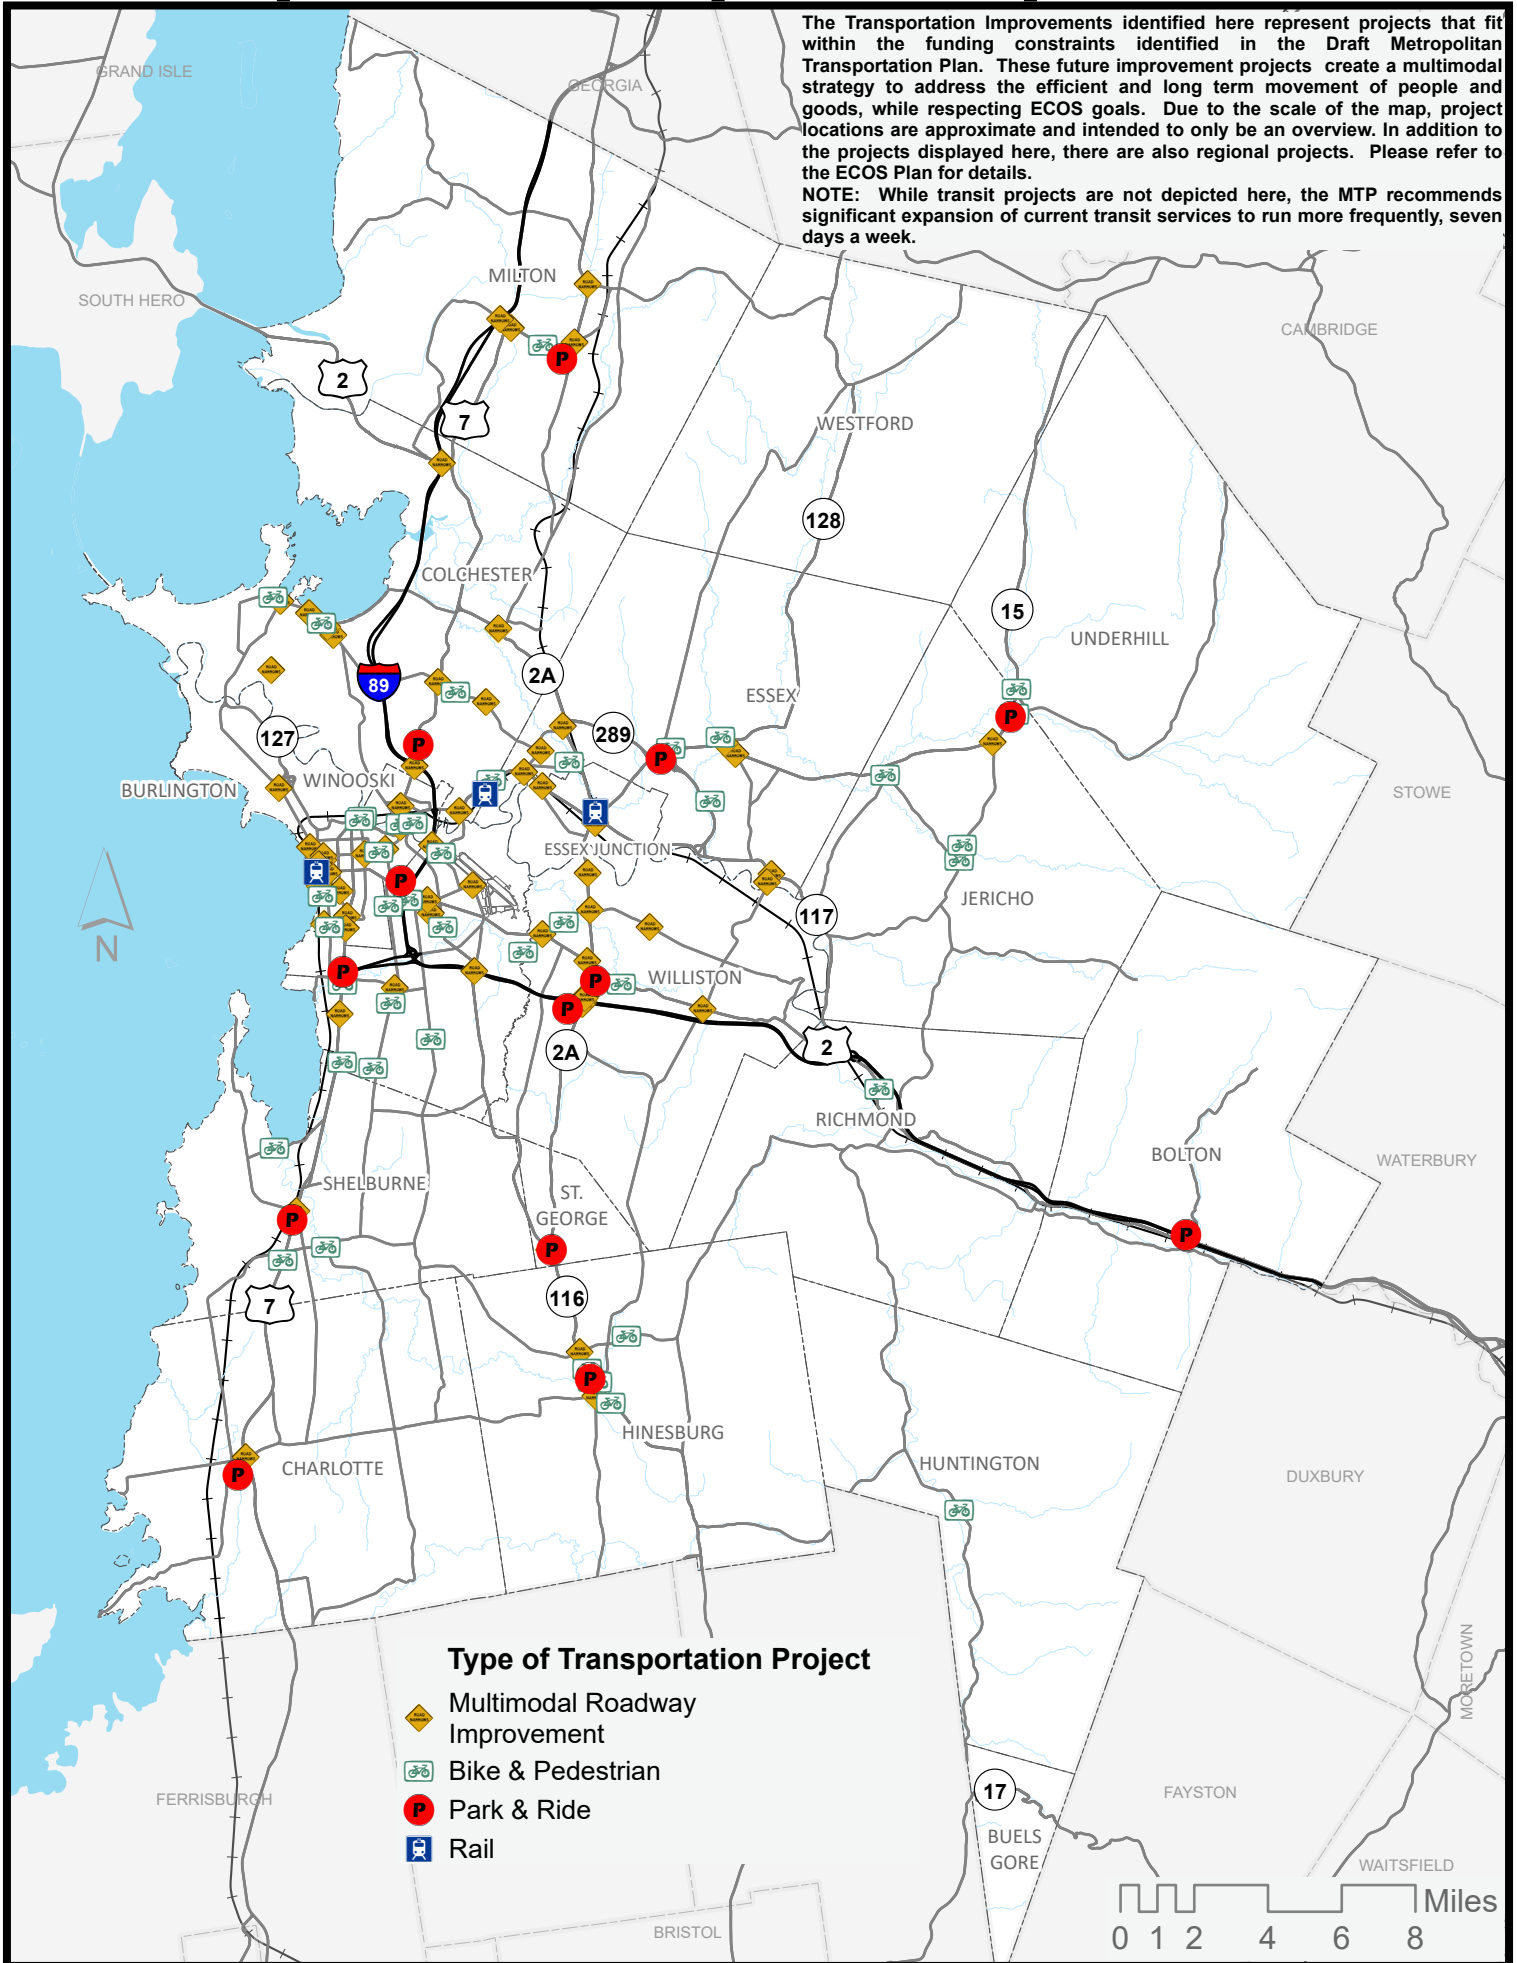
The Transportation Improvements identified here represent projects that fit within the funding constraints identified in the Draft Metropolitan Transportation Plan. These future improvement projects create a multimodal strategy to address the efficient and long term movement of people and goods, while respecting ECOS goals. Due to the scale of the map, project locations are approximate and intended to only be an overview. In addition to the projects displayed here, there are also regional projects. Please refer to the ECOS Plan for details.
NOTE: While transit projects are not depicted here, the MTP recommends significant expansion of current transit services to run more frequently, seven days a week.

GRAND ISLE
GEORGIA
SOUTH HERO
MILTON
CAMBRIDGE
2
7
WESTFORD
128
COLCHESTER
15
UNDERHILL
2A
89
ESSEX
289
127
WINOOSKI
BURLINGTON
STOWE
ESSEX JUNCTION
N
JERICHO
117
WILLISTON
2
2A
RICHMOND
WATERBURY
BOLTON
SHELBURNE
ST. GEORGE
116
7
HINESBURG
CHARLOTTE
HUNTINGTON
DUXBURY
MORETOWN
Type of Transportation Project
Multimodal Roadway Improvement
Bike & Pedestrian
Park & Ride
Rail
17
FAYSTON
FERRISBURGH
BUELS GORE
WAITSFIELD
BRISTOL
Miles
0 1 2 4 6 8